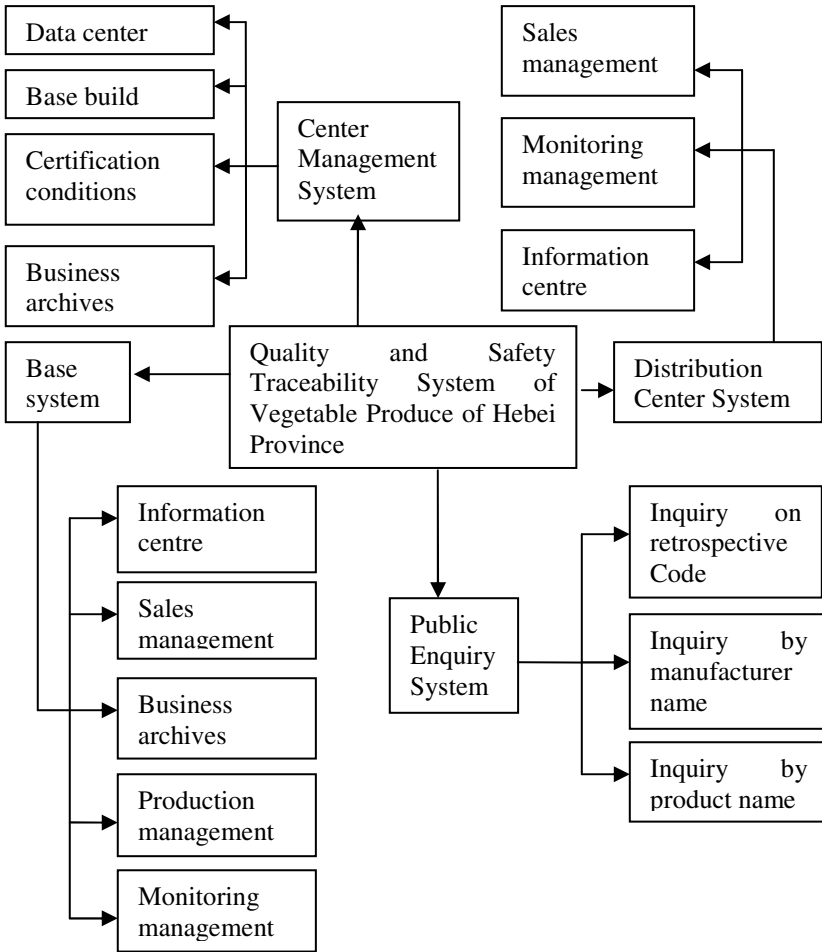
Data center

Base build

Certification conditions

Business archives

Center Management System

Sales management

Monitoring management

Information centre

Base system

Quality and Safety Traceability System of Vegetable Produce of Hebei Province

Distribution Center System

Information centre

Sales management

Business archives

Production management

Monitoring management

Public Enquiry System

Inquiry on retrospective Code

Inquiry by manufacturer name

Inquiry by product name